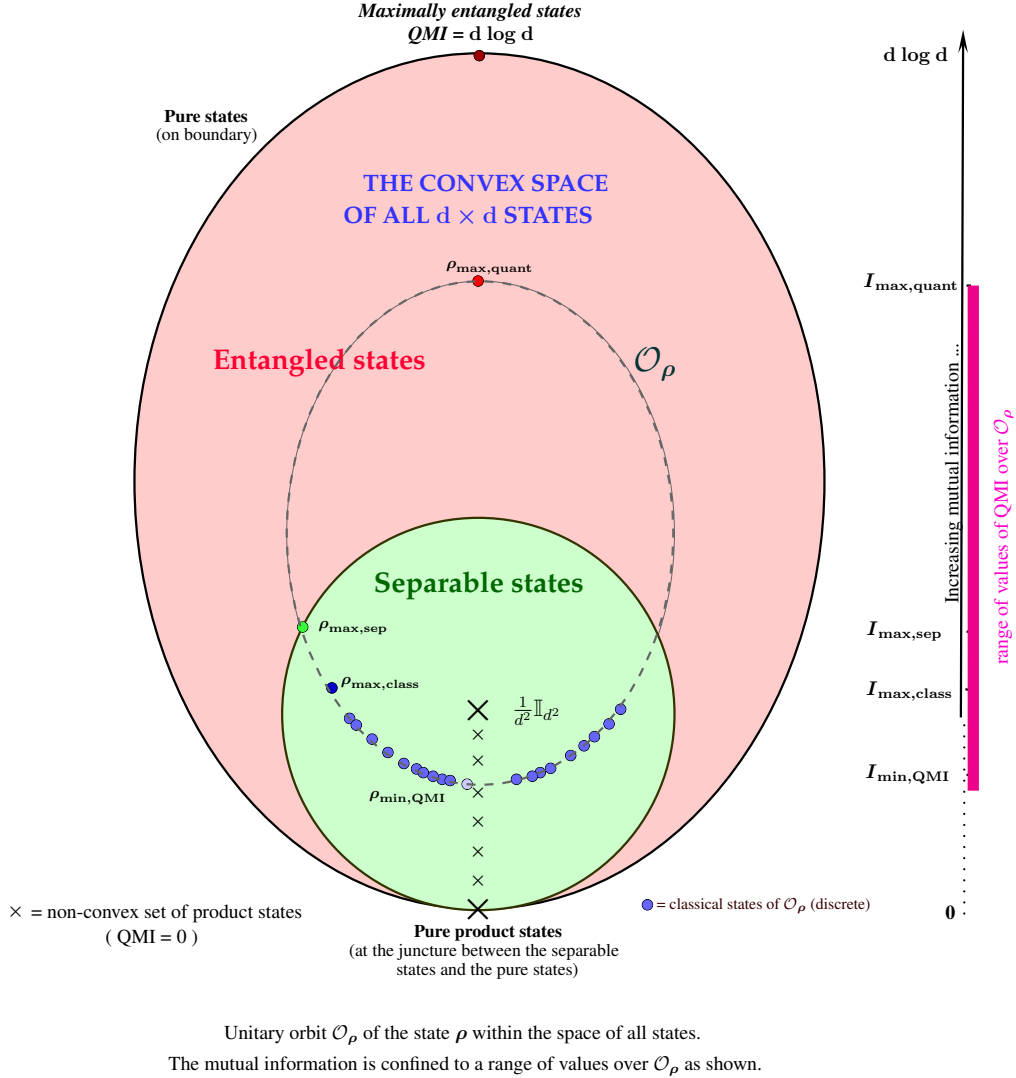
*Maximally entangled states*
*QMI* = d log d

Pure states
(on boundary)

THE CONVEX SPACE
OF ALL d $\times$ d STATES

$\rho_{\mathbf{max,quant}}$

Entangled states

$\mathcal{O}_{\boldsymbol{\rho}}$

Separable states

$\rho_{\mathbf{max,sep}}$

$\rho_{\mathbf{max,class}}$

$\frac{1}{d^2}\mathbb{I}_{d^2}$

$\rho_{\mathbf{min,QMI}}$

$\times$ = non-convex set of product states
( QMI = 0 )

Pure product states
(at the juncture between the separable states and the pure states)

= classical states of $\mathcal{O}_{\boldsymbol{\rho}}$ (discrete)

d log d

$I_{\mathbf{max,quant}}$

Increasing mutual information ...

range of values of QMI over $\mathcal{O}_{\boldsymbol{\rho}}$

$I_{\mathbf{max,sep}}$

$I_{\mathbf{max,class}}$

$I_{\mathbf{min,QMI}}$

0

Unitary orbit $\mathcal{O}_{\boldsymbol{\rho}}$ of the state $\boldsymbol{\rho}$ within the space of all states.
The mutual information is confined to a range of values over $\mathcal{O}_{\boldsymbol{\rho}}$ as shown.